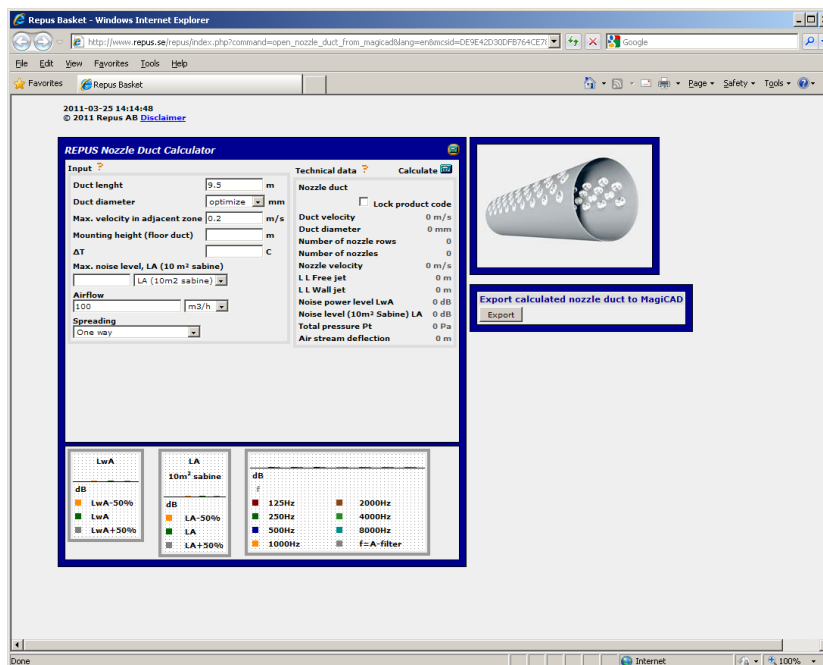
Repus Basket - Windows Internet Explorer

http://www.repus.se/repus/index.php?command=open_nozzle_duct_from_magicad&lang=en&mcsid=DE9E42D30DFB764CE7

Google

File Edit View Favorites Tools Help

Favorites Repus Basket

Page ▾ Safety ▾ Tools ▾

2011-03-25 14:14:48
© 2011 Repus AB Disclaimer

REPUS Nozzle Duct Calculator

Input ?

Duct lenght 9.5 m
Duct diameter optimize mm
Max. velocity in adjacent zone 0.2 m/s
Mounting height (floor duct) m
ΔT C
Max. noise level, LA (10 m² sabine)
LA (10m2 sabine)
Airflow
100 m3/h
Spreading
One way

Technical data ? Calculate

Nozzle duct
Lock product code

| | |
|---|---|
| Duct velocity | 0 m/s |
| Duct diameter | 0 mm |
| Number of nozzle rows | 0 |
| Number of nozzles | 0 |
| Nozzle velocity | 0 m/s |
| L L Free jet | 0 m |
| L L Wall jet | 0 m |
| Noise power level LwA | 0 dB |
| Noise level (10m² Sabine) LA | 0 dB |
| Total pressure Pt | 0 Pa |
| Air stream deflection | 0 m |

Export calculated nozzle duct to MagiCAD
Export

LwA
dB
LwA-50%
LwA
LwA+50%

LA
10m² sabine
dB
LA-50%
LA
LA+50%

dB
f
125Hz
250Hz
500Hz
1000Hz
2000Hz
4000Hz
8000Hz
f=A-filter

Done
Internet
100%